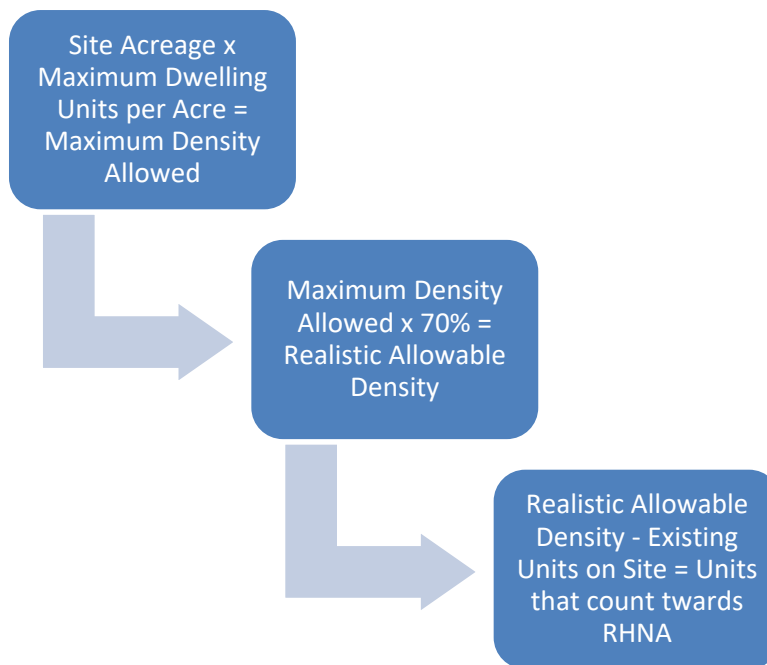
Site Acreage x Maximum Dwelling Units per Acre = Maximum Density Allowed

Maximum Density Allowed x 70% = Realistic Allowable Density

Realistic Allowable Density - Existing Units on Site = Units that count twards RHNA